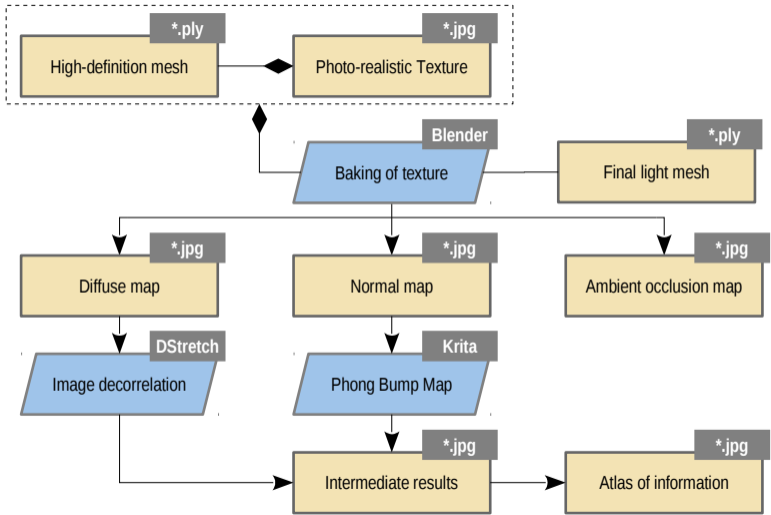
*.ply
High-definition mesh

*.jpg
Photo-realistic Texture

Blender
Baking of texture

*.ply
Final light mesh

*.jpg
Diffuse map

*.jpg
Normal map

*.jpg
Ambient occlusion map

DStretch
Image decorrelation

Krita
Phong Bump Map

*.jpg
Intermediate results

*.jpg
Atlas of information